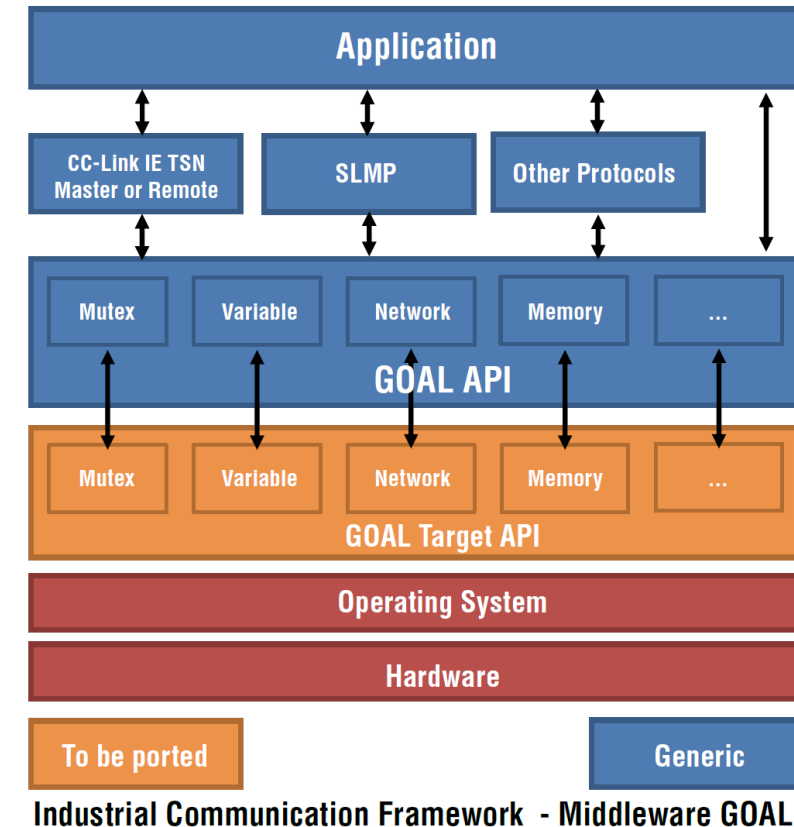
Application

CC-Link IE TSN Master or Remote

SLMP

Other Protocols

Mutex

Variable

Network

Memory

...

GOAL API

Mutex

Variable

Network

Memory

...

GOAL Target API

Operating System

Hardware

To be ported

Generic

Industrial Communication Framework - Middleware GOAL